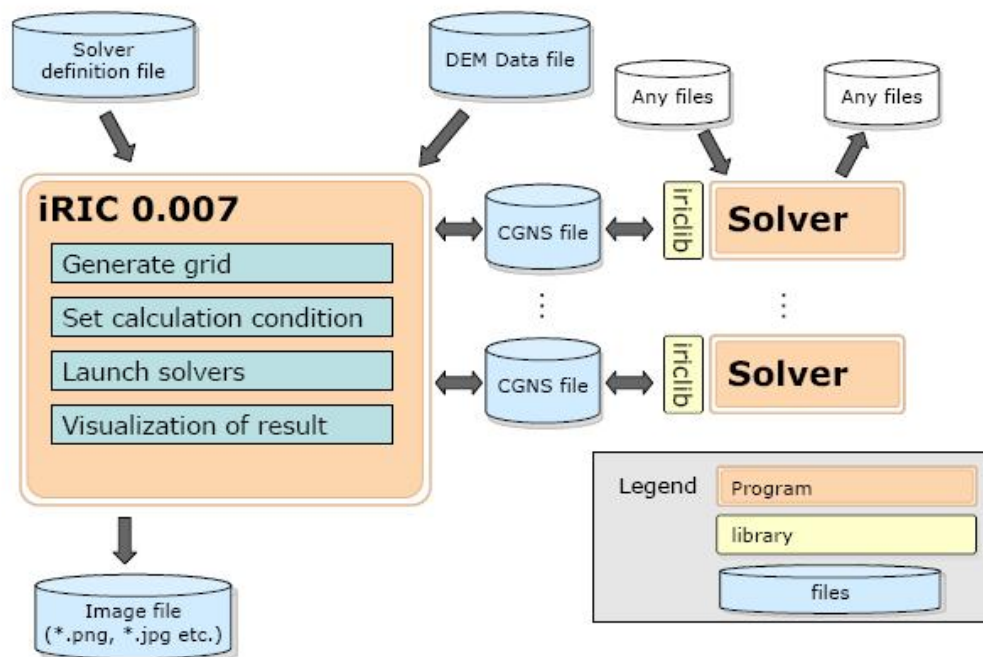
Solver definition file

DEM Data file

Any files

Any files

iRIC 0.007

Generate grid

Set calculation condition

Launch solvers

Visualization of result

CGNS file

iriclib

Solver

:

:

CGNS file

iriclib

Solver

Legend

Program

library

files

Image file (*.png, *.jpg etc.)